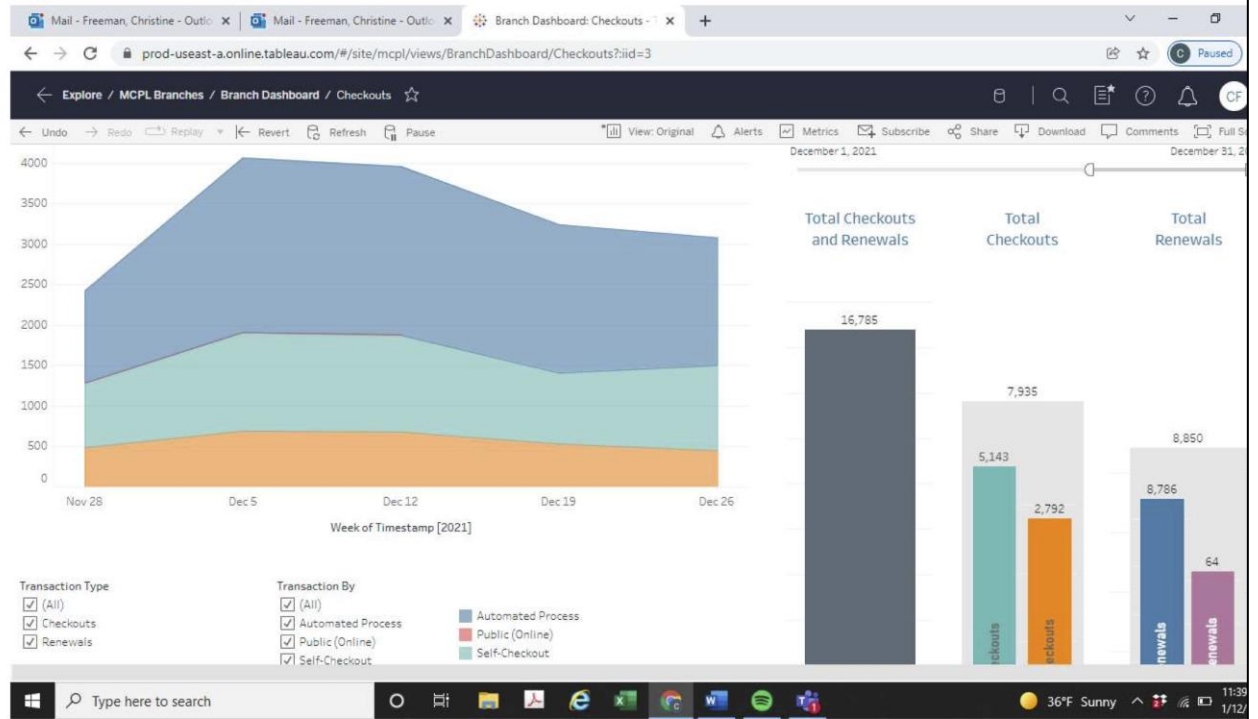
Mail - Freeman, Christine - Outlo ×
Mail - Freeman, Christine - Outlo ×
Branch Dashboard: Checkouts - ×
+

prod-useast-a.online.tableau.com/#/site/mcpl/views/BranchDashboard/Checkouts?:iid=3

C Paused

Explore / MCPL Branches / Branch Dashboard / Checkouts

CF

Undo
Redo
Replay
Revert
Refresh
Pause
View: Original
Alerts
Metrics
Subscribe
Share
Download
Comments
Full Sc

4000
3500
3000
2500
2000
1500
1000
500
0
Nov 28
Dec 5
Dec 12
Dec 19
Dec 26
Week of Timestamp [2021]

December 1, 2021
December 31, 2

Total Checkouts and Renewals
Total Checkouts
Total Renewals

16,785
7,935
5,143
2,792
8,850
8,786
64

ckouts
eckouts
newals
enewals

Transaction Type
(All)
Checkouts
Renewals

Transaction By
(All)
Automated Process
Public (Online)
Self-Checkout

Automated Process
Public (Online)
Self-Checkout

Type here to search

36°F Sunny
11:39
1/12/